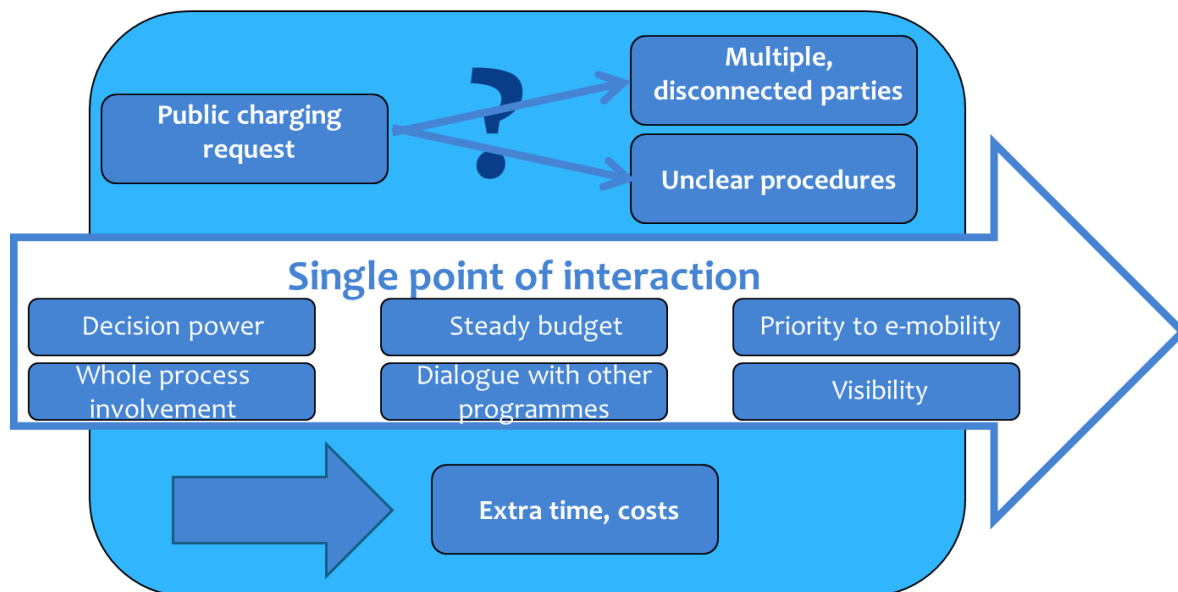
Public charging request

?

Multiple, disconnected parties

Unclear procedures

Single point of interaction

Decision power

Steady budget

Priority to e-mobility

Whole process involvement

Dialogue with other programmes

Visibility

Extra time, costs